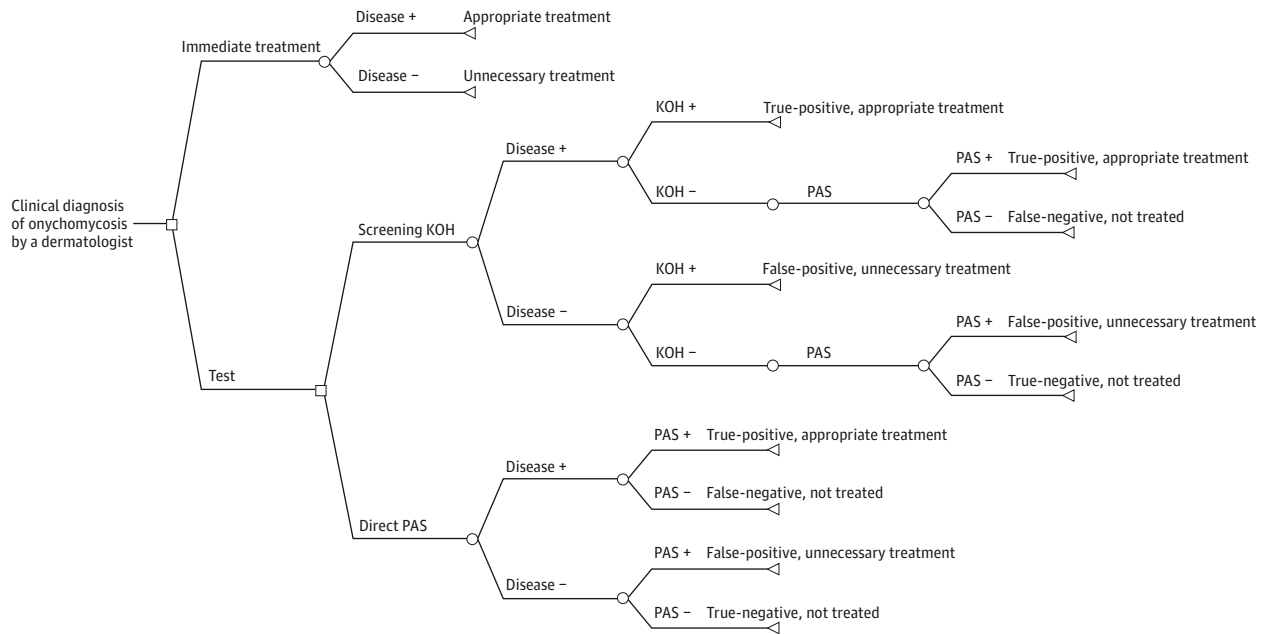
Clinical diagnosis of onychomycosis by a dermatologist

Immediate treatment

Disease + Appropriate treatment

Disease − Unnecessary treatment

Test

Screening KOH

Disease +

KOH + True-positive, appropriate treatment

KOH − PAS

PAS + True-positive, appropriate treatment

PAS − False-negative, not treated

Disease −

KOH + False-positive, unnecessary treatment

KOH − PAS

PAS + False-positive, unnecessary treatment

PAS − True-negative, not treated

Direct PAS

Disease +

PAS + True-positive, appropriate treatment

PAS − False-negative, not treated

Disease −

PAS + False-positive, unnecessary treatment

PAS − True-negative, not treated